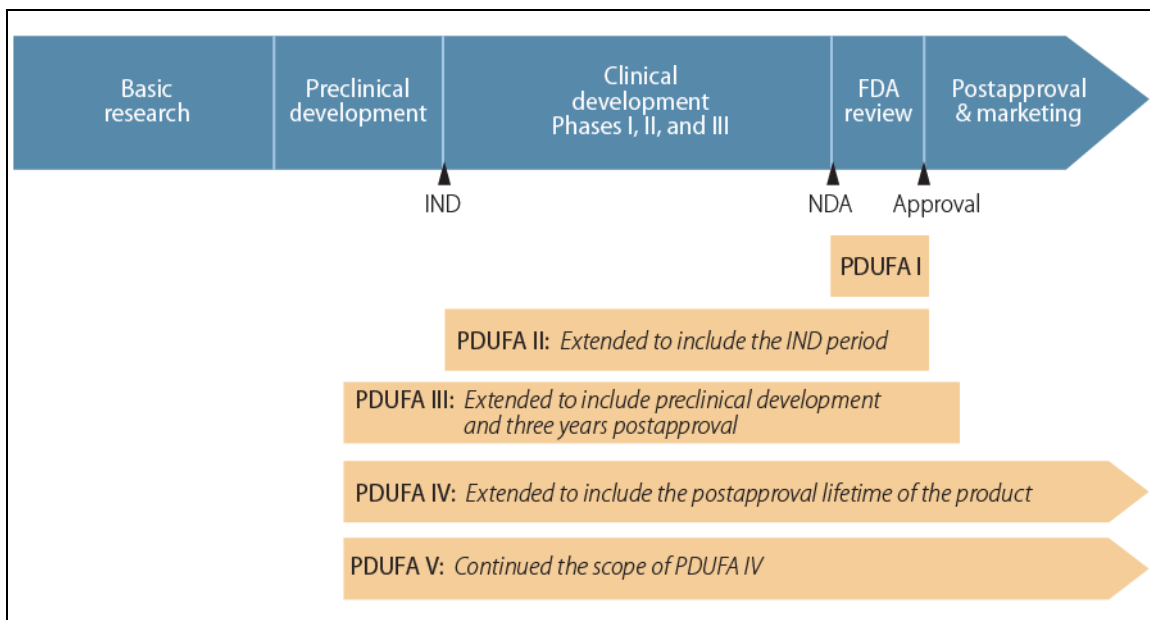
Basic research

Preclinical development

Clinical development Phases I, II, and III

FDA review

Postapproval & marketing

IND

NDA

Approval

PDUFA I

PDUFA II: Extended to include the IND period

PDUFA III: Extended to include preclinical development and three years postapproval

PDUFA IV: Extended to include the postapproval lifetime of the product

PDUFA V: Continued the scope of PDUFA IV